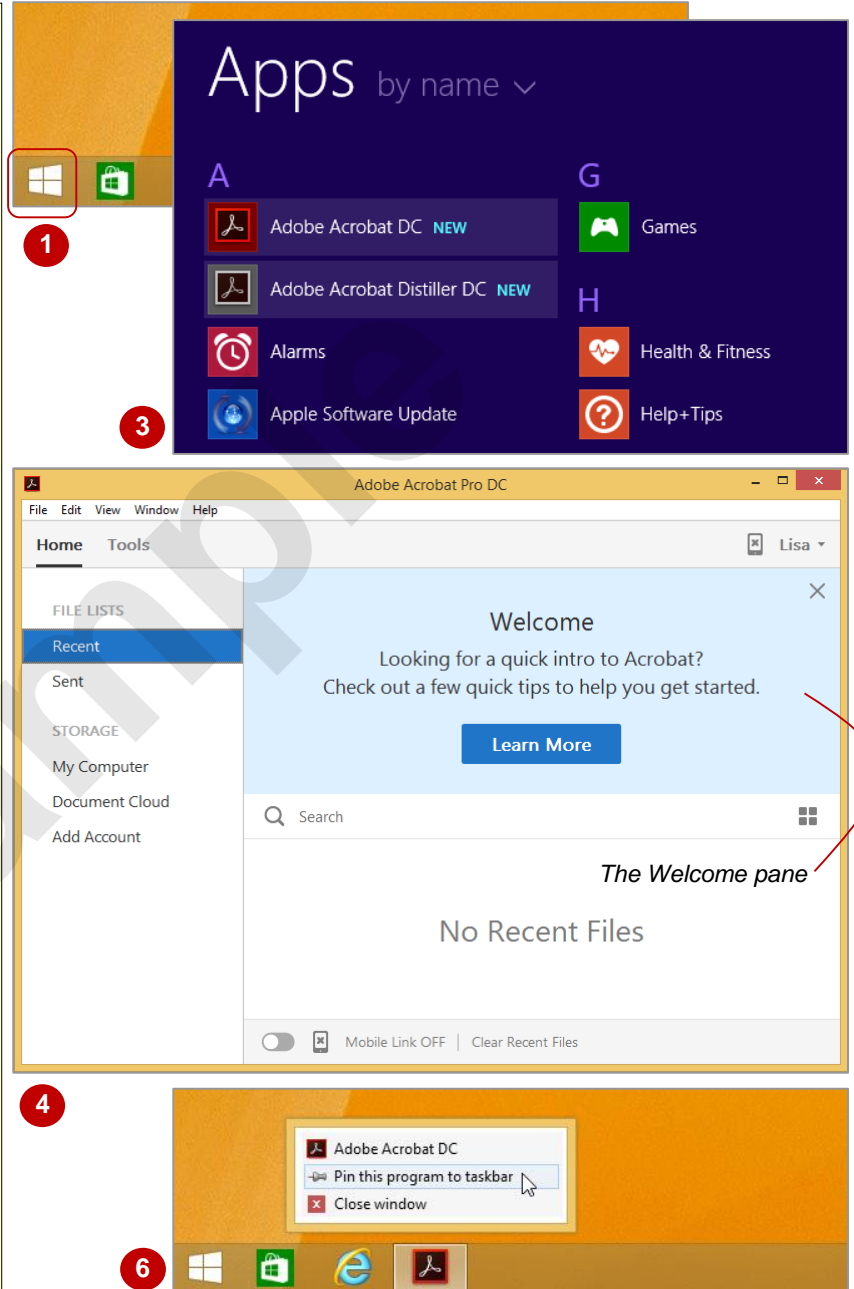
1

Apps by name

A

Adobe Acrobat DC NEW

Adobe Acrobat Distiller DC NEW

Alarms

Apple Software Update

G

Games

H

Health & Fitness

Help+Tips

3

Adobe Acrobat Pro DC

File Edit View Window Help

Home Tools

Lisa

FILE LISTS

Recent

Sent

STORAGE

My Computer

Document Cloud

Add Account

Welcome

Looking for a quick intro to Acrobat?
Check out a few quick tips to help you get started.

Learn More

Search

The Welcome pane

No Recent Files

Mobile Link OFF | Clear Recent Files

4

Adobe Acrobat DC

Pin this program to taskbar

Close window

6

Sample